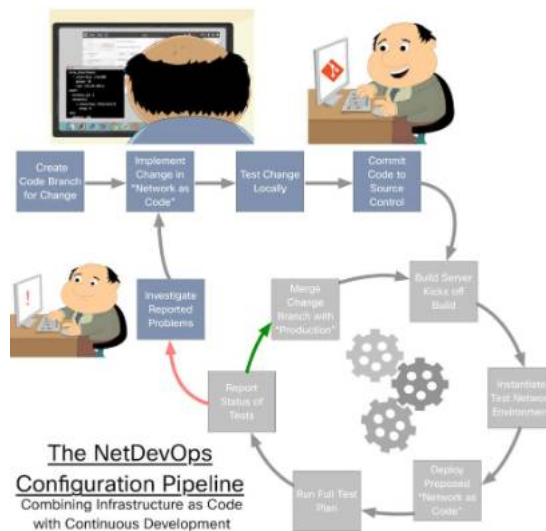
Create Code Branch for Change

Implement Change in "Network as Code"

Test Change Locally

Commit Code to Source Control

Build Server Kicks off Build

Instantiate Test Network Environment

Deploy Proposed "Network as Code"

Run Full Test Plan

Report Status of Tests

Merge Change Branch with "Production"

Investigate Reported Problems

!

The NetDevOps Configuration Pipeline
Combining Infrastructure as Code with Continuous Development